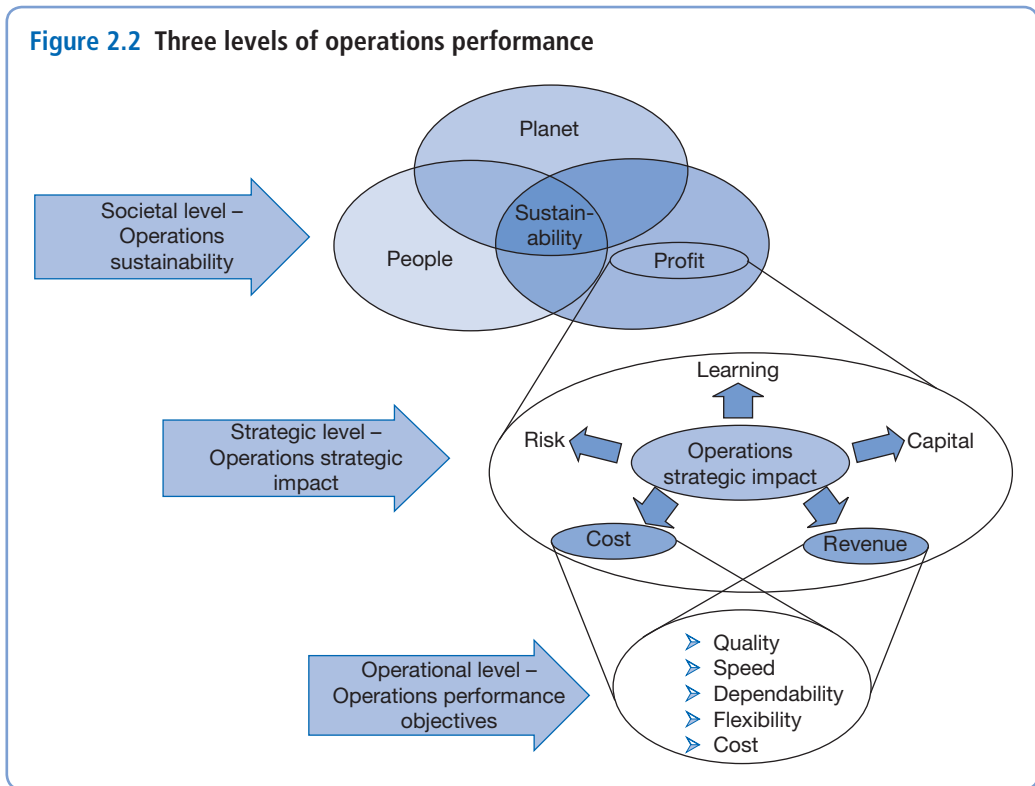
**Figure 2.2** Three levels of operations performance

Planet

Societal level – Operations sustainability

Sustainability

People

Profit

Learning

Strategic level – Operations strategic impact

Risk

Operations strategic impact

Capital

Cost

Revenue

Operational level – Operations performance objectives

- Quality
- Speed
- Dependability
- Flexibility
- Cost